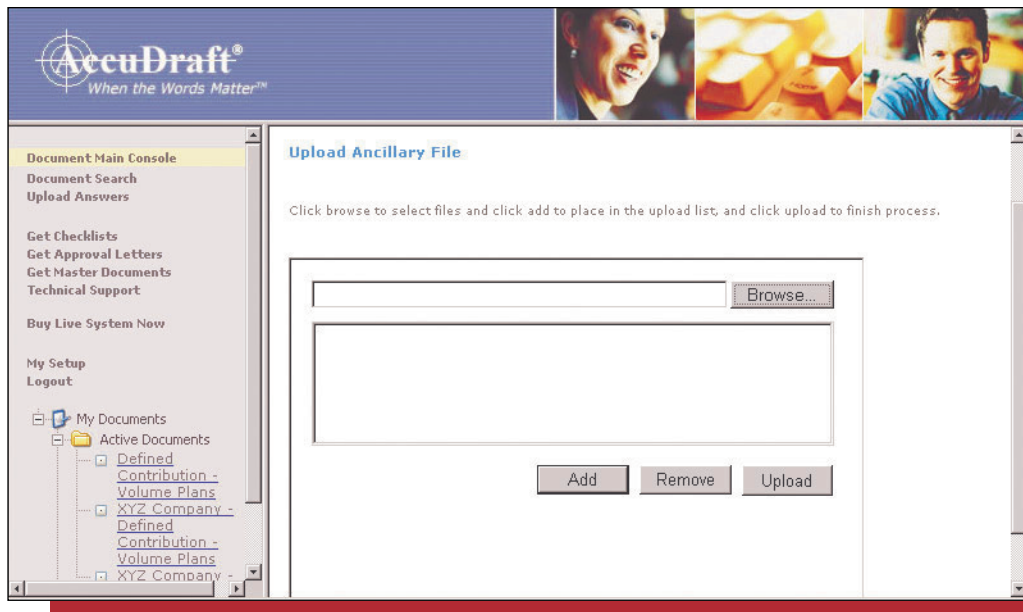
AccuDraft®
When the Words Matter™

HOME

Document Main Console
Document Search
Upload Answers

Get Checklists
Get Approval Letters
Get Master Documents
Technical Support

Buy Live System Now

My Setup
Logout

My Documents
Active Documents
Defined Contribution - Volume Plans
XYZ Company - Defined Contribution - Volume Plans
XYZ Company -

Upload Ancillary File

Click browse to select files and click add to place in the upload list, and click upload to finish process.

Browse...

Add
Remove
Upload